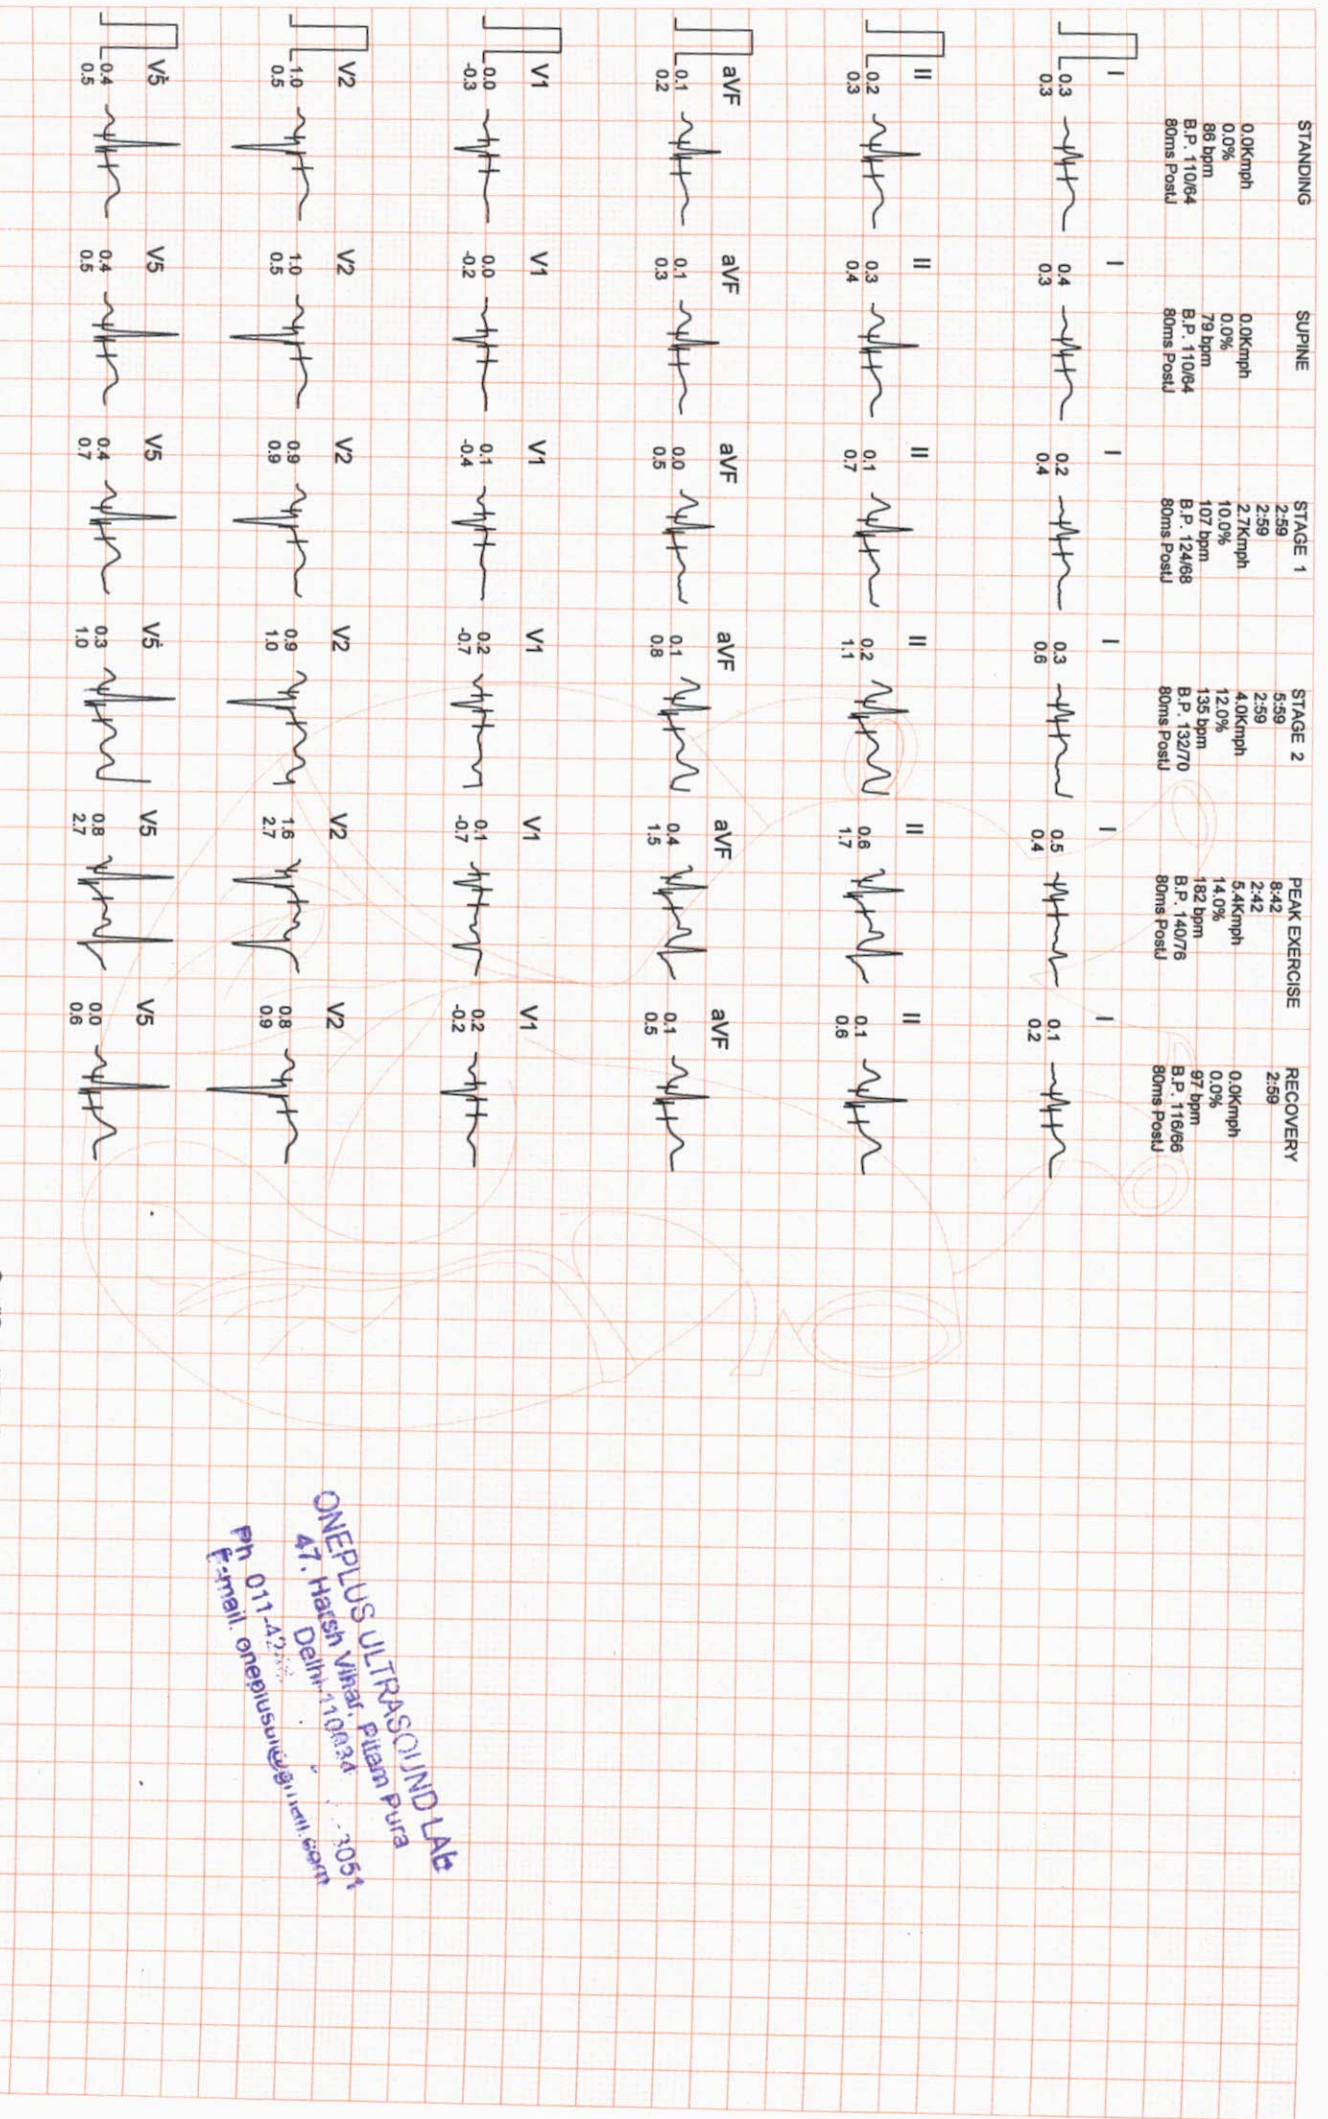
STANDING
0.0Kmph
0.0%
86 bpm
B.P. 110/64
80ms PostJ

I
0.3
0.3

II
0.2
0.3

aVF
0.1
0.2

V1
0.0
-0.3

V2
1.0
0.5

V5
0.4
0.5

SUPINE
0.0Kmph
0.0%
79 bpm
B.P. 110/64
80ms PostJ

I
0.4
0.3

II
0.3
0.4

aVF
0.1
0.3

V1
0.0
-0.2

V2
1.0
0.5

V5
0.4
0.5

STAGE 1
2:59
2:59
2.7Kmph
10.0%
107 bpm
B.P. 124/68
80ms PostJ

I
0.2
0.4

II
0.1
0.7

aVF
0.0
0.5

V1
0.1
-0.4

V2
0.9
0.9

V5
0.4
0.7

STAGE 2
5:59
2:59
4.0Kmph
12.0%
135 bpm
B.P. 132/70
80ms PostJ

I
0.3
0.6

II
0.2
1.1

aVF
0.1
0.8

V1
0.2
-0.7

V2
0.9
1.0

V5
0.3
1.0

PEAK EXERCISE
8:42
2:42
5.4Kmph
14.0%
182 bpm
B.P. 140/76
80ms PostJ

I
0.5
0.4

II
0.6
1.7

aVF
0.4
1.5

V1
0.1
-0.7

V2
1.6
2.7

V5
0.8
2.7

RECOVERY
2:59
0.0Kmph
0.0%
97 bpm
B.P. 116/66
80ms PostJ

I
0.1
0.2

II
0.1
0.6

aVF
0.1
0.5

V1
0.2
-0.2

V2
0.8
0.9

V5
0.0
0.6

ONEPLUS ULTRASOUND LAB
47, Harsh Vihar, Pitam Pura
Delhi-110034 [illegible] 3051
Ph. 011-42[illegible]
E-mail. oneplusu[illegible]@gmail.com